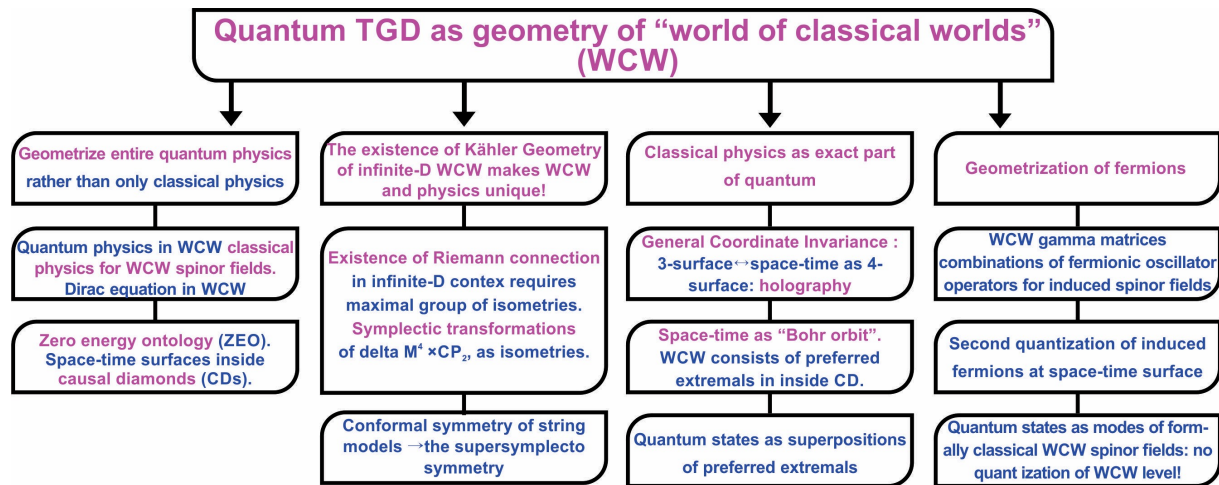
Quantum TGD as geometry of "world of classical worlds" (WCW)

Geometrize entire quantum physics rather than only classical physics

Quantum physics in WCW classical physics for WCW spinor fields. Dirac equation in WCW

Zero energy ontology (ZEO). Space-time surfaces inside causal diamonds (CDs).

The existence of Kähler Geometry of infinite-D WCW makes WCW and physics unique!

Existence of Riemann connection in infinite-D context requires maximal group of isometries. Symplectic transformations of delta $M^4 \times CP_2$, as isometries.

Conformal symmetry of string models $\rightarrow$the supersymplecto symmetry

Classical physics as exact part of quantum

General Coordinate Invariance : 3-surface$\leftrightarrow$space-time as 4-surface: holography

Space-time as "Bohr orbit". WCW consists of preferred extremals in inside CD.

Quantum states as superpositions of preferred extremals

Geometrization of fermions

WCW gamma matrices combinations of fermionic oscillator operators for induced spinor fields

Second quantization of induced fermions at space-time surface

Quantum states as modes of formally classical WCW spinor fields: no quant ization of WCW level!